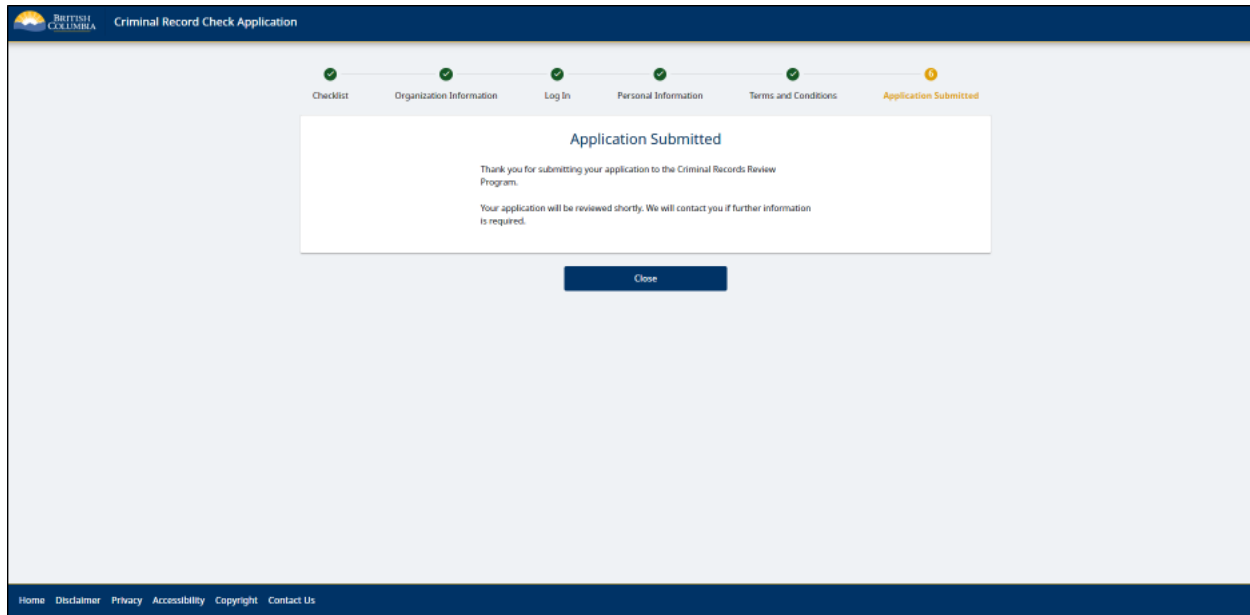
BRITISH COLUMBIA Criminal Record Check Application

Checklist Organization Information Log In Personal Information Terms and Conditions 6 Application Submitted

Application Submitted

Thank you for submitting your application to the Criminal Records Review Program.

Your application will be reviewed shortly. We will contact you if further information is required.

Close

Home Disclaimer Privacy Accessibility Copyright Contact Us